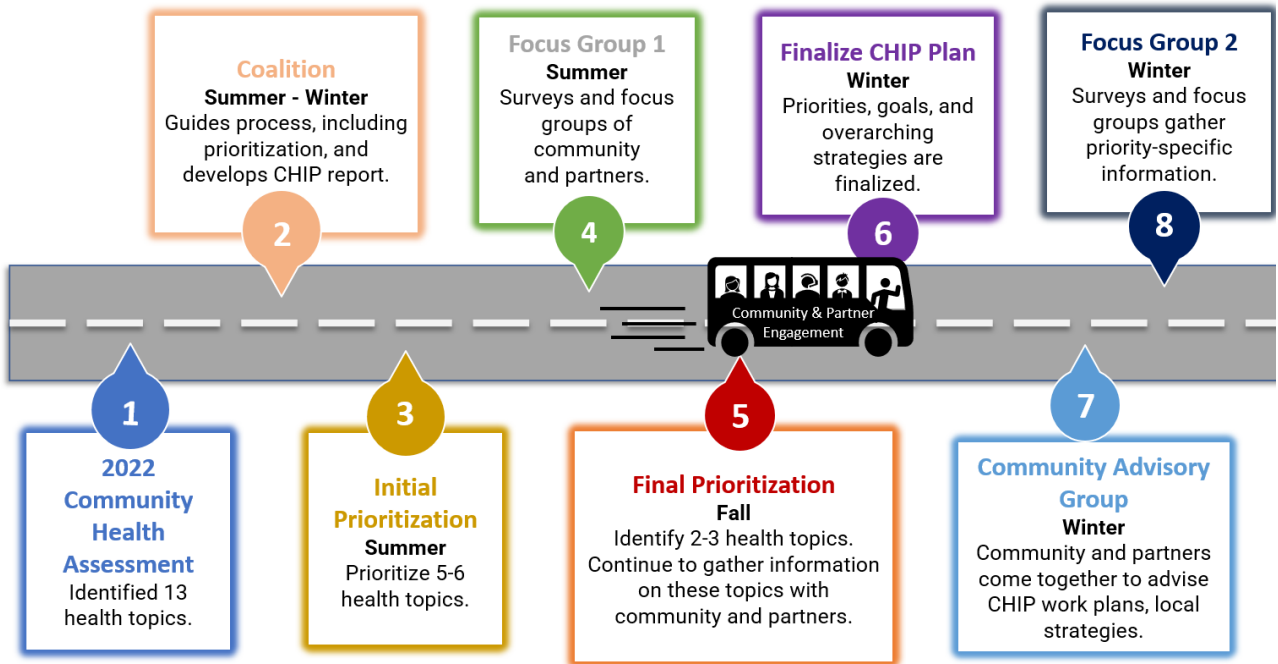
Coalition
Summer - Winter
Guides process, including prioritization, and develops CHIP report.

2

Focus Group 1
Summer
Surveys and focus groups of community and partners.

4

Finalize CHIP Plan
Winter
Priorities, goals, and overarching strategies are finalized.

6

Focus Group 2
Winter
Surveys and focus groups gather priority-specific information.

8

Community & Partner Engagement

1

2022 Community Health Assessment
Identified 13 health topics.

3

Initial Prioritization
Summer
Prioritize 5-6 health topics.

5

Final Prioritization
Fall
Identify 2-3 health topics. Continue to gather information on these topics with community and partners.

7

Community Advisory Group
Winter
Community and partners come together to advise CHIP work plans, local strategies.